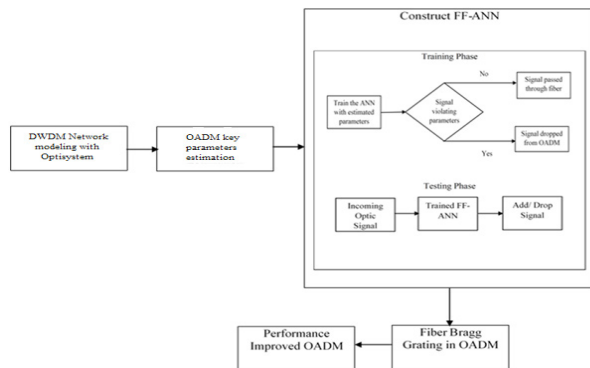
DWDM Network modeling with Optisystem

OADM key parameters estimation

Construct FF-ANN

Training Phase

Train the ANN with estimated parameters

Signal violating parameters

No

Signal passed through fiber

Yes

Signal dropped from OADM

Testing Phase

Incoming Optic Signal

Trained FF-ANN

Add/ Drop Signal

Fiber Bragg Grating in OADM

Performance Improved OADM